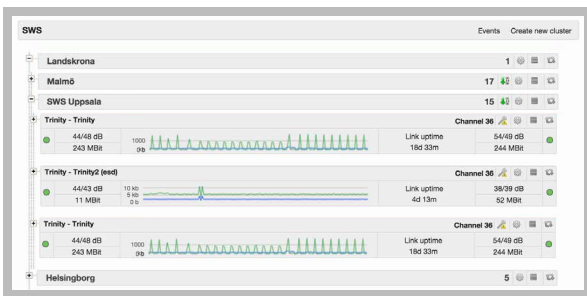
SWS

Events Create new cluster

Landskrona 1

Malmö 17

SWS Uppsala 15

Trinity - Trinity Channel 36

44/48 dB
243 MBit

1000
0b

Link uptime
18d 33m

54/49 dB
244 MBit

Trinity - Trinity2 (esd) Channel 36

44/43 dB
11 MBit

10 kb
5 kb
0 b

Link uptime
4d 13m

38/39 dB
52 MBit

Trinity - Trinity Channel 36

44/48 dB
243 MBit

1000
0b

Link uptime
18d 33m

54/49 dB
244 MBit

Helsingborg 5